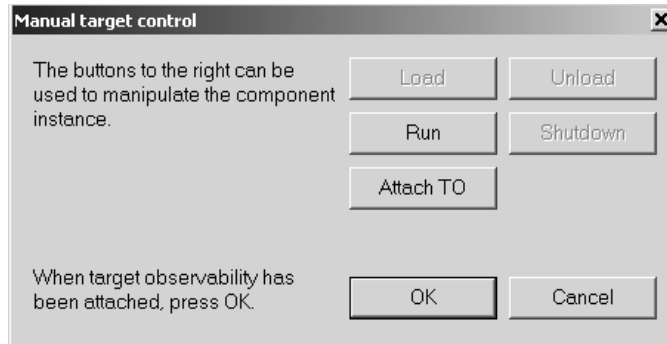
Manual target control

×

The buttons to the right can be used to manipulate the component instance.

Load

Unload

Run

Shutdown

Attach TO

When target observability has been attached, press OK.

OK

Cancel